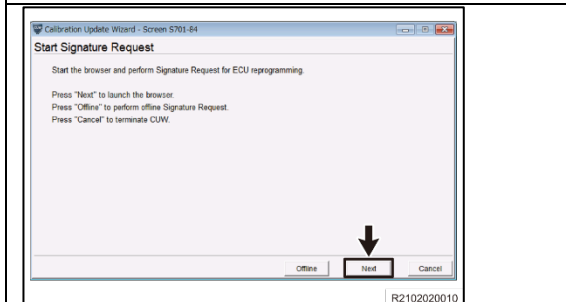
Calibration Update Wizard - Screen S701-84

Start Signature Request

Start the browser and perform Signature Request for ECU reprogramming.

Press "Next" to launch the browser.
Press "Offline" to perform offline Signature Request.
Press "Cancel" to terminate CUW.

Offline Next Cancel

R2102020010